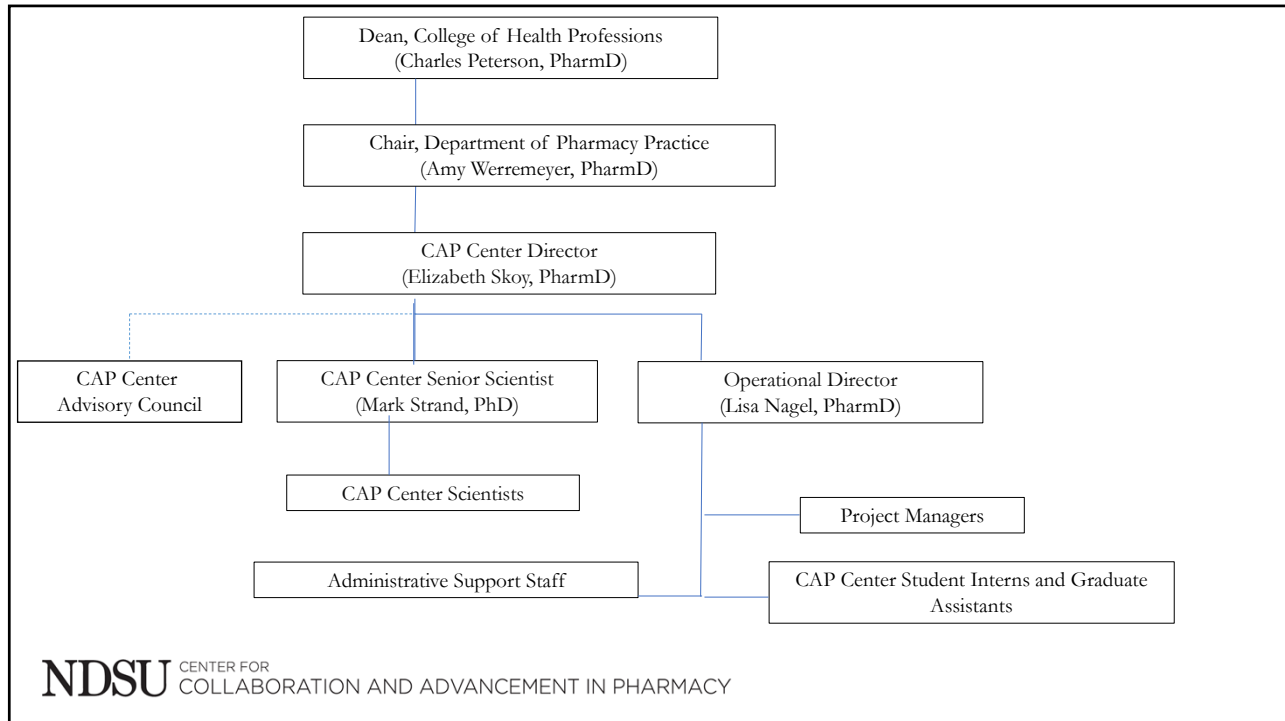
Dean, College of Health Professions
(Charles Peterson, PharmD)

Chair, Department of Pharmacy Practice
(Amy Werremeyer, PharmD)

CAP Center Director
(Elizabeth Skoy, PharmD)

CAP Center
Advisory Council

CAP Center Senior Scientist
(Mark Strand, PhD)

Operational Director
(Lisa Nagel, PharmD)

CAP Center Scientists

Project Managers

Administrative Support Staff

CAP Center Student Interns and Graduate Assistants

NDSU CENTER FOR COLLABORATION AND ADVANCEMENT IN PHARMACY